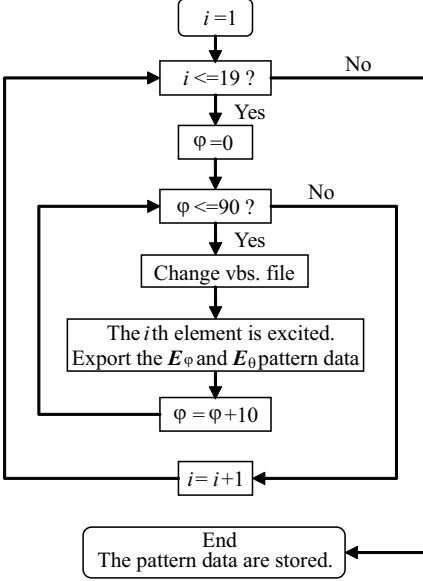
$i=1$

$i<=19$ ?

No

Yes

φ =0

φ <=90 ?

No

Yes

Change vbs. file

The $i$th element is excited. Export the $\boldsymbol{E}_{\varphi}$ and $\boldsymbol{E}_{\theta}$ pattern data

φ = φ +10

$i=i+1$

End
The pattern data are stored.